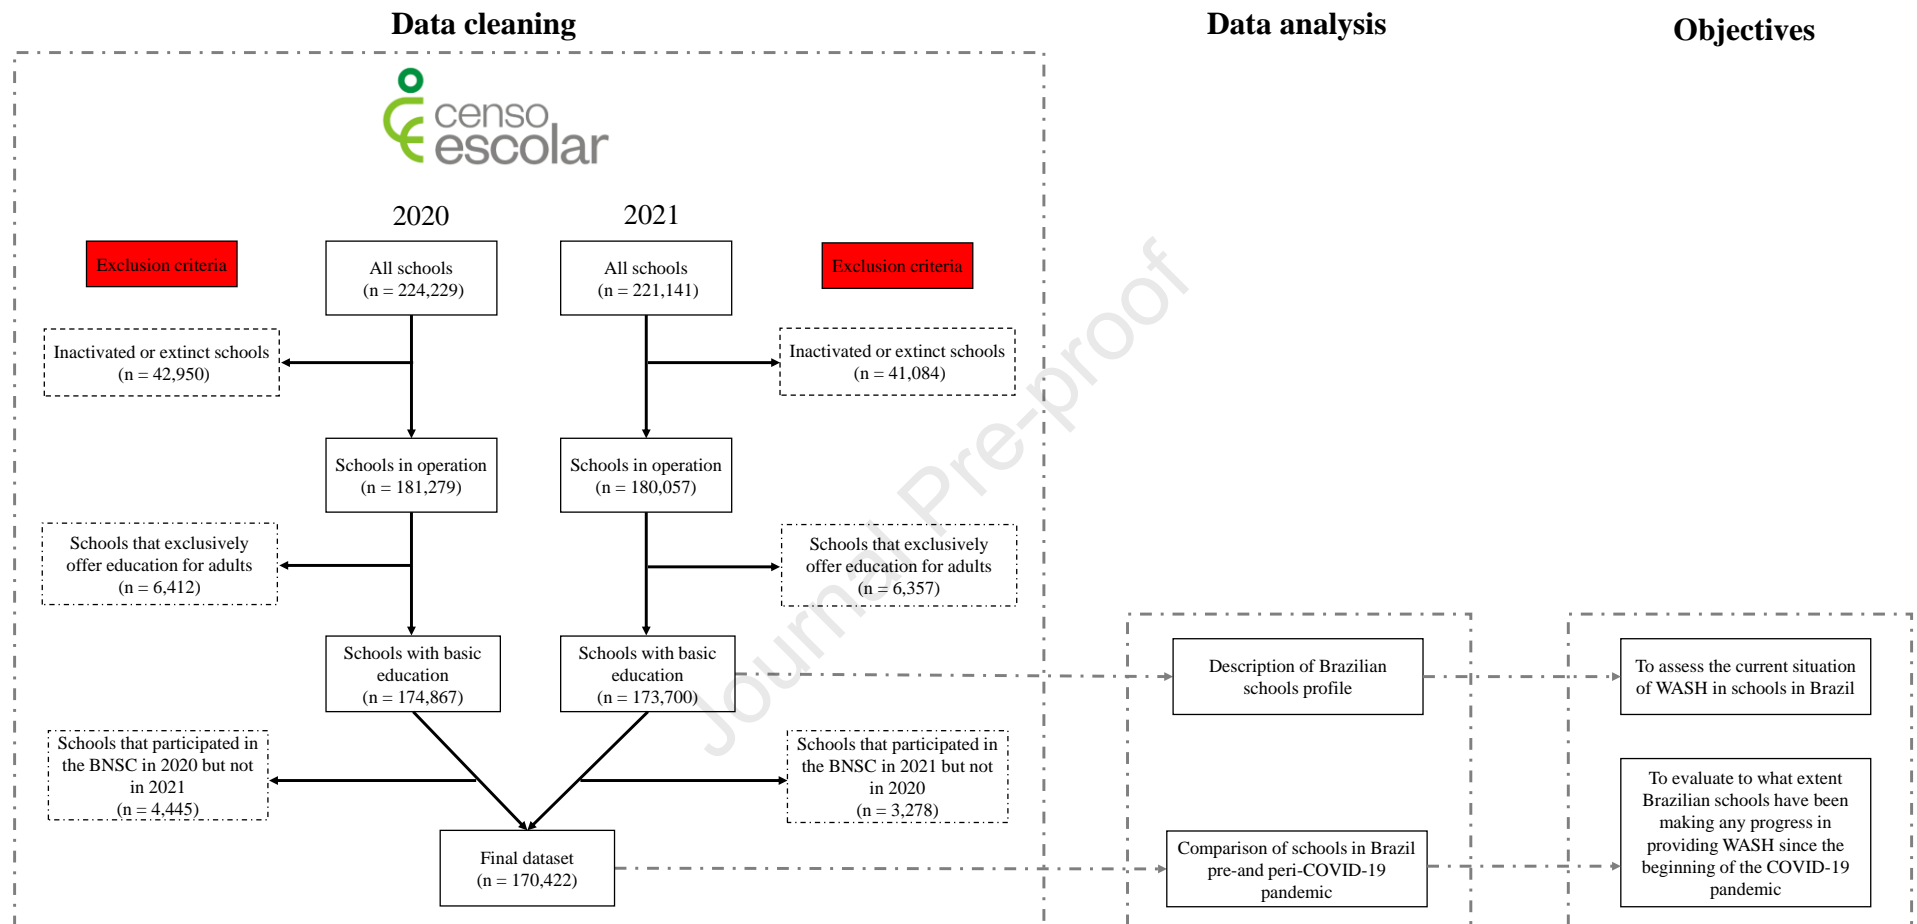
Data cleaning

Data analysis

Objectives

censo escolar

2020

2021

Exclusion criteria

All schools
(n = 224,229)

All schools
(n = 221,141)

Exclusion criteria

Inactivated or extinct schools
(n = 42,950)

Inactivated or extinct schools
(n = 41,084)

Schools in operation
(n = 181,279)

Schools in operation
(n = 180,057)

Schools that exclusively offer education for adults
(n = 6,412)

Schools that exclusively offer education for adults
(n = 6,357)

Schools with basic education
(n = 174,867)

Schools with basic education
(n = 173,700)

Schools that participated in the BNSC in 2020 but not in 2021
(n = 4,445)

Schools that participated in the BNSC in 2021 but not in 2020
(n = 3,278)

Final dataset
(n = 170,422)

Description of Brazilian schools profile

Comparison of schools in Brazil pre-and peri-COVID-19 pandemic

To assess the current situation of WASH in schools in Brazil

To evaluate to what extent Brazilian schools have been making any progress in providing WASH since the beginning of the COVID-19 pandemic

Journal Pre-proof